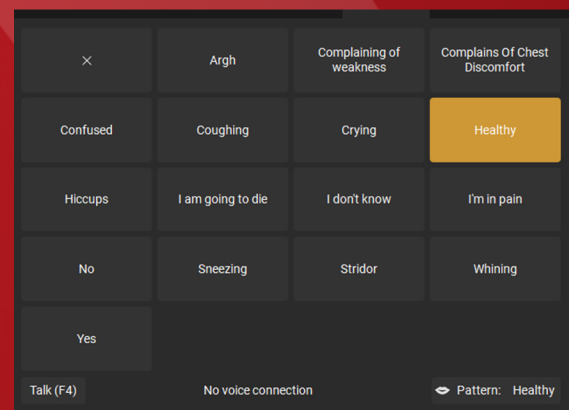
| × | Argh | Complaining of weakness | Complains Of Chest Discomfort |
|---|---|---|---|
| Confused | Coughing | Crying | Healthy |
| Hiccups | I am going to die | I don't know | I'm in pain |
| No | Sneezing | Stridor | Whining |
| Yes | | | |

Talk (F4)

No voice connection

Pattern: Healthy